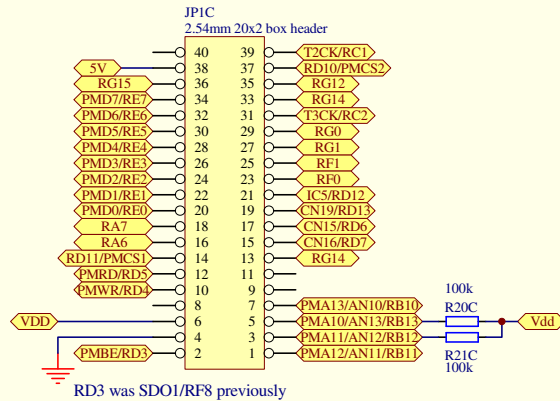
JP1C
2.54mm 20x2 box header

40 39 T2CK/RC1
5V 38 37 RD10/PMCS2
RG15 36 35 RG12
PMD7/RE7 34 33 RG14
PMD6/RE6 32 31 T3CK/RC2
PMD5/RE5 30 29 RG0
PMD4/RE4 28 27 RG1
PMD3/RE3 26 25 RF1
PMD2/RE2 24 23 RF0
PMD1/RE1 22 21 IC5/RD12
PMD0/RE0 20 19 CN19/RD13
RA7 18 17 CN15/RD6
RA6 16 15 CN16/RD7
RD11/PMCS1 14 13 RG14
PMRD/RD5 12 11
PMWR/RD4 10 9
8 7 PMA13/AN10/RB10
VDD 6 5 PMA10/AN13/RB13
4 3 PMA11/AN12/RB12
PMBE/RD3 2 1 PMA12/AN11/RB11

100k
R20C
Vdd
R21C
100k

RD3 was SDO1/RF8 previously